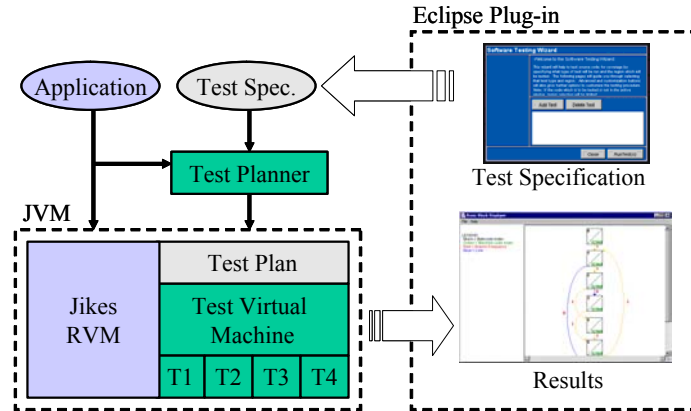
Eclipse Plug-in

Application

Test Spec.

Software Testing Wizard

Add Test

Delete Test

Close

Run/Netbot

Test Specification

Test Planner

JVM

Jikes RVM

Test Plan

Test Virtual Machine

T1

T2

T3

T4

Results

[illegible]